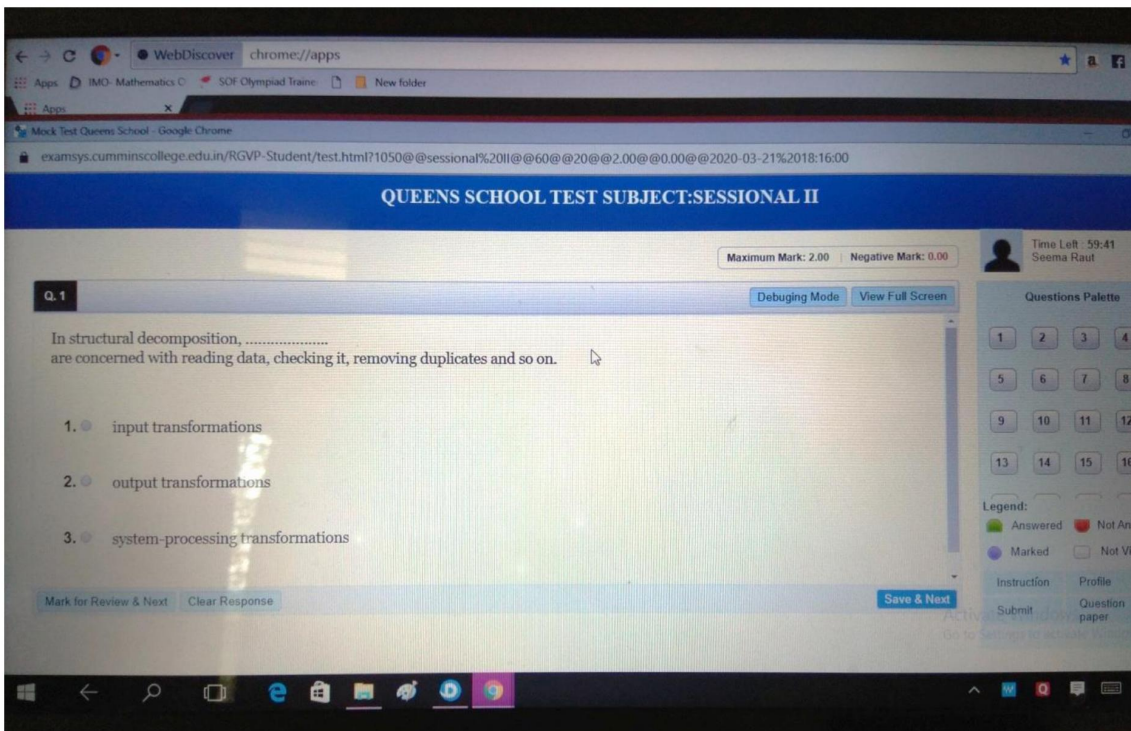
WebDiscover chrome://apps

Apps IMO- Mathematics O SOF Olympiad Traine New folder

Apps

Mock Test Queens School - Google Chrome

examsys.cumminscollege.edu.in/RGVP-Student/test.html?1050@@sessional%20II@@60@@20@@2.00@@0.00@@2020-03-21%2018:16:00

QUEENS SCHOOL TEST SUBJECT:SESSIONAL II

Maximum Mark: 2.00 | Negative Mark: 0.00

Time Left : 59:41
Seema Raut

Q. 1

Debuging Mode View Full Screen

Questions Palette

In structural decomposition, ...................
are concerned with reading data, checking it, removing duplicates and so on.

1. input transformations

2. output transformations

3. system-processing transformations

1 2 3 4
5 6 7 8
9 10 11 12
13 14 15 16

Legend:
Answered Not An
Marked Not Vi

Instruction Profile
Submit Question paper

Mark for Review & Next Clear Response

Save & Next

Activate Windows
Go to Settings to activate Windows